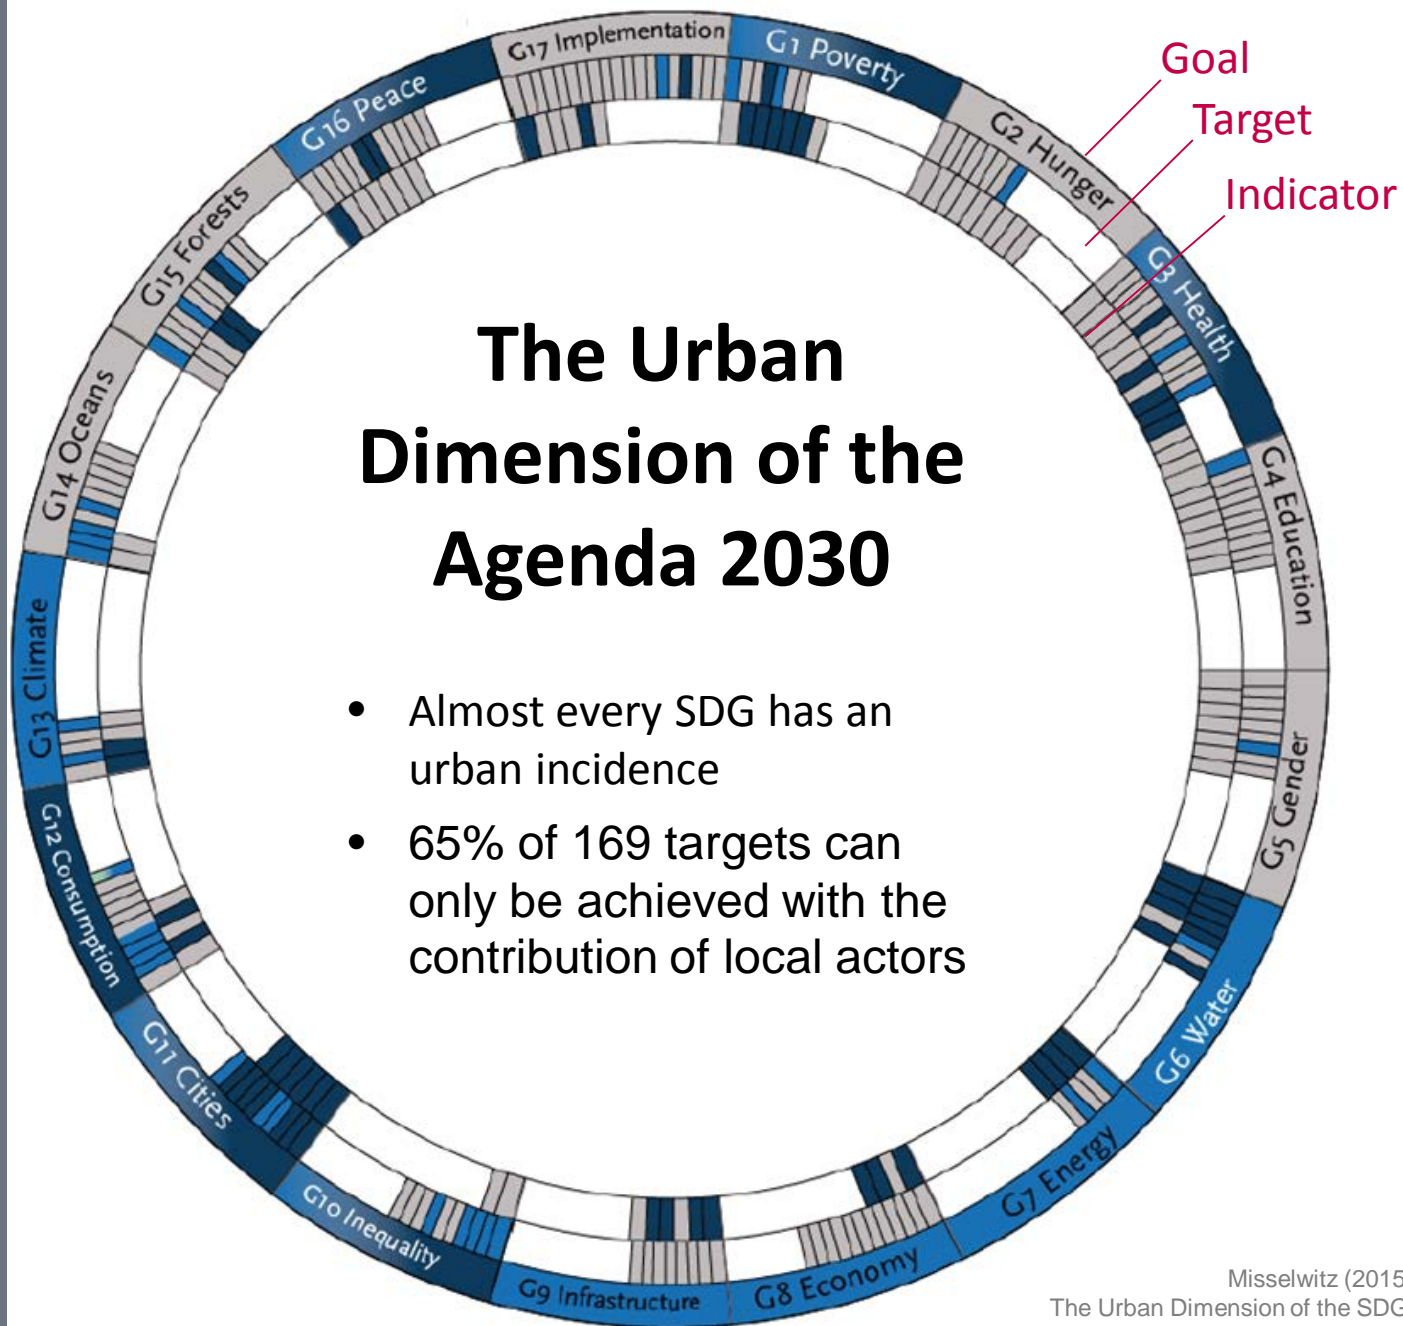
G17 Implementation

G1 Poverty

G2 Hunger

G3 Health

G4 Education

G5 Gender

G6 Water

G7 Energy

G8 Economy

G9 Infrastructure

G10 Inequality

G11 Cities

G12 Consumption

G13 Climate

G14 Oceans

G15 Forests

G16 Peace

Goal

Target

Indicator

The Urban Dimension of the Agenda 2030

- Almost every SDG has an urban incidence
- 65% of 169 targets can only be achieved with the contribution of local actors

Misselwitz (2015
The Urban Dimension of the SDG